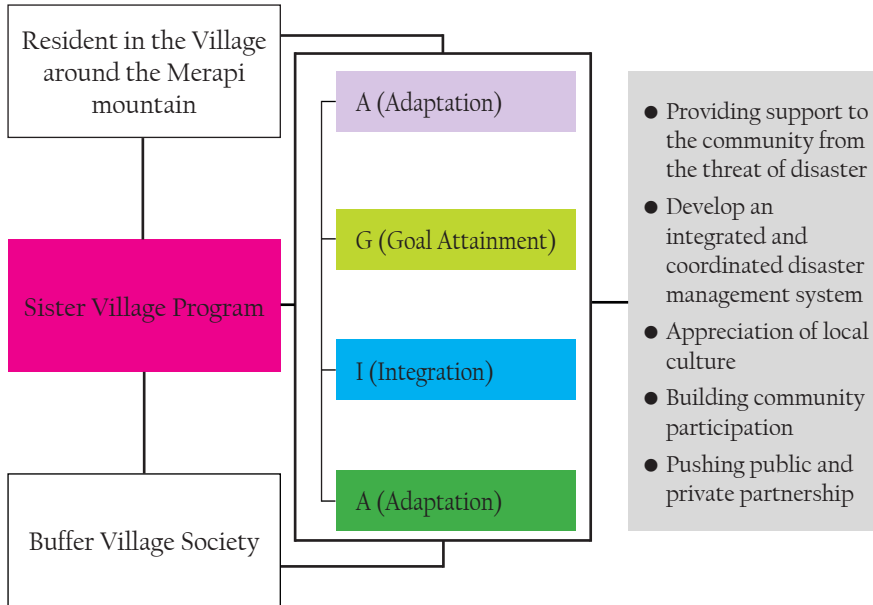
Resident in the Village around the Merapi mountain

Sister Village Program

Buffer Village Society

A (Adaptation)

G (Goal Attainment)

I (Integration)

A (Adaptation)

● Providing support to the community from the threat of disaster
● Develop an integrated and coordinated disaster management system
● Appreciation of local culture
● Building community participation
● Pushing public and private partnership